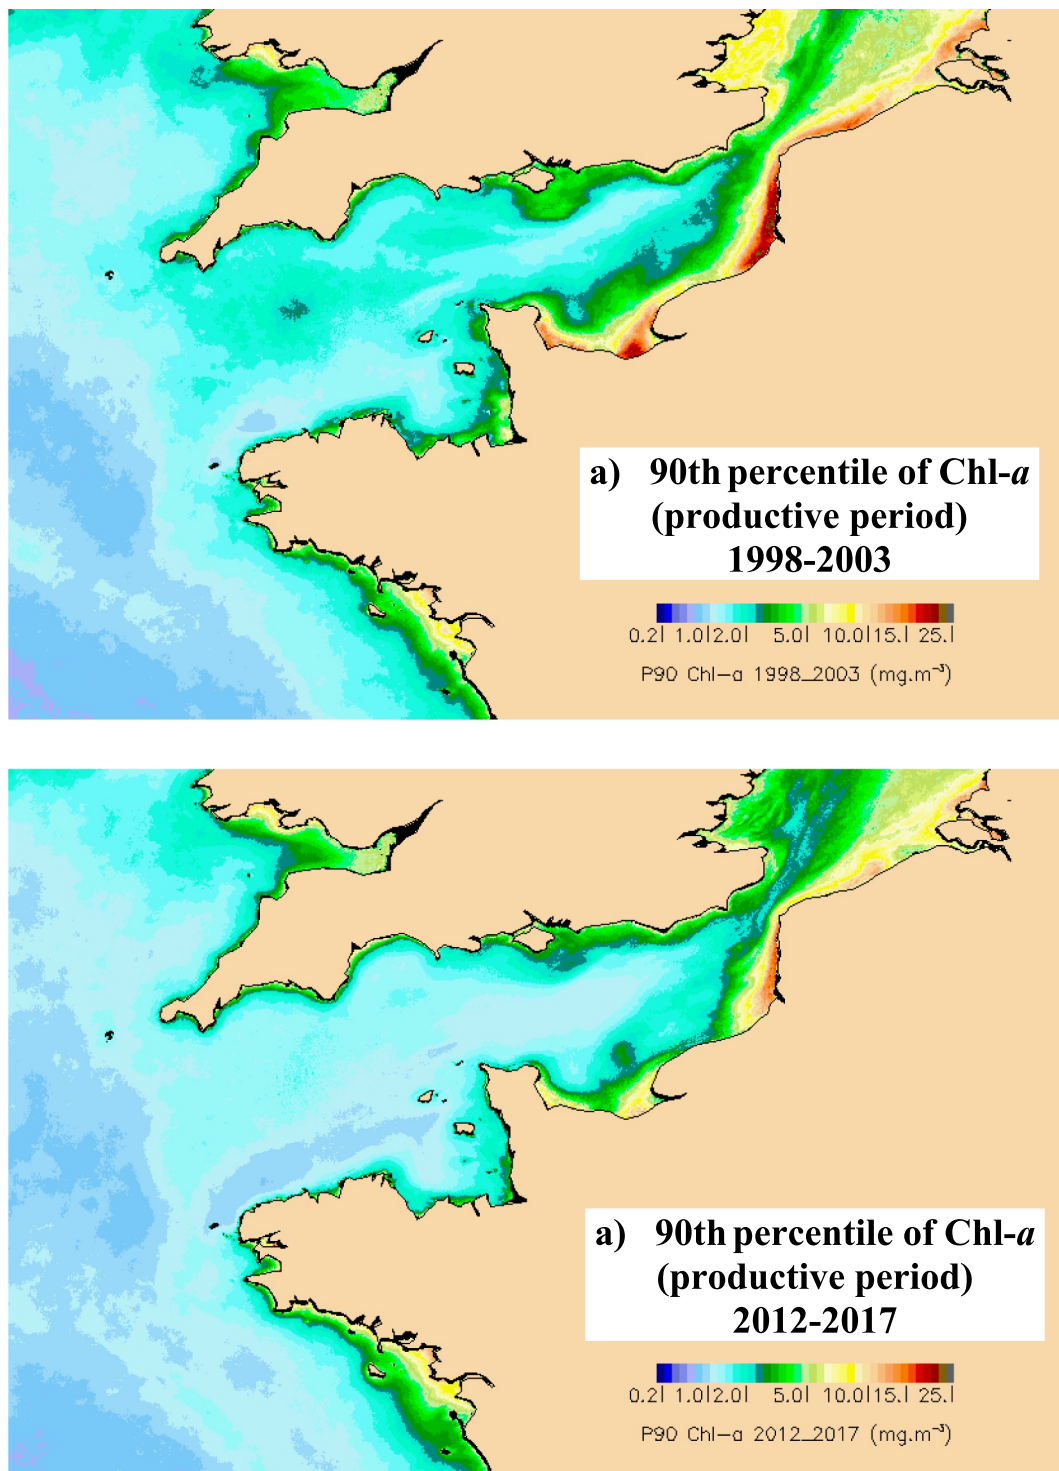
a) 90th percentile of Chl-*a* (productive period) 1998-2003

0.2| 1.0|2.0| 5.0| 10.0|15.| 25.|

P90 Chl-a 1998_2003 (mg.m$^{-3}$)

a) 90th percentile of Chl-*a* (productive period) 2012-2017

0.2| 1.0|2.0| 5.0| 10.0|15.| 25.|

P90 Chl-a 2012_2017 (mg.m$^{-3}$)